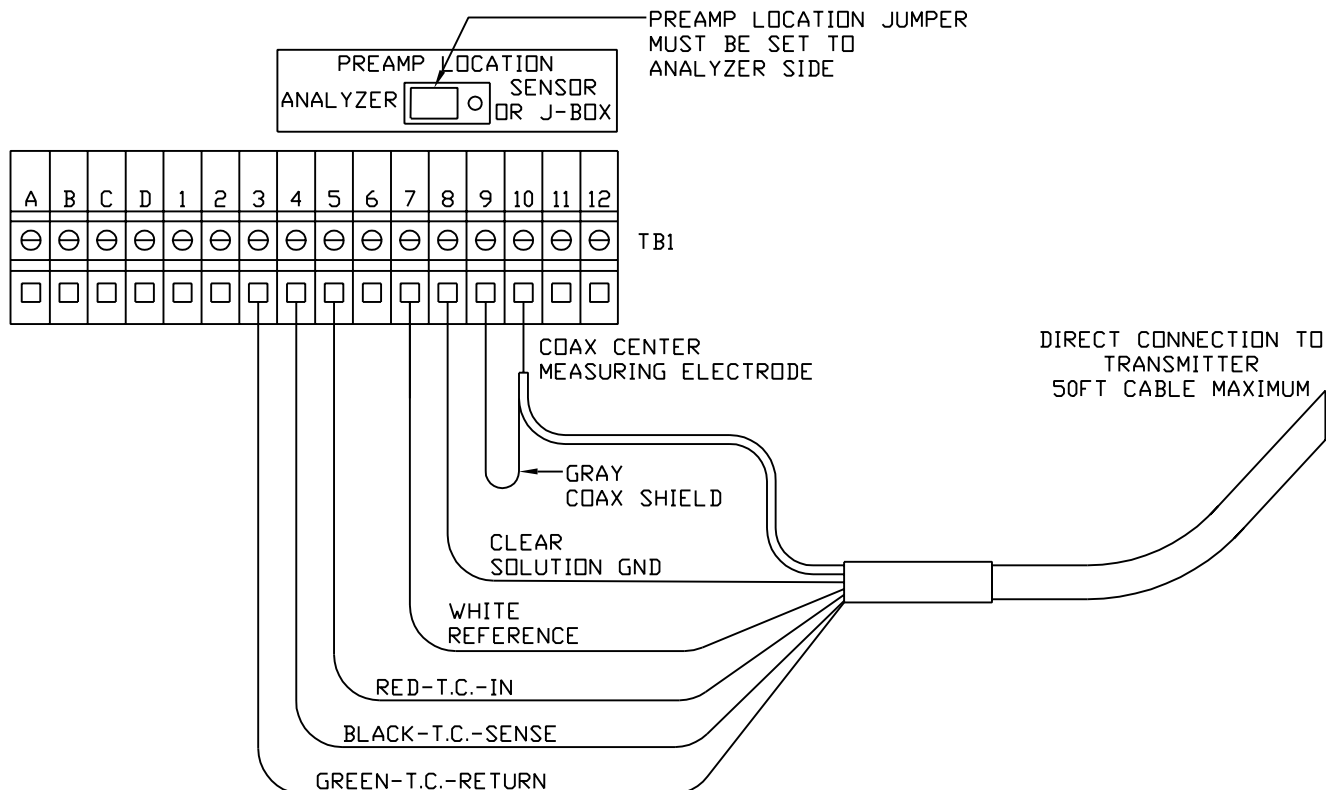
PREAMP LOCATION JUMPER MUST BE SET TO ANALYZER SIDE

PREAMP LOCATION

ANALYZER

SENSOR OR J-BOX

| A | B | C | D | 1 | 2 | 3 | 4 | 5 | 6 | 7 | 8 | 9 | 10 | 11 | 12 |
|---|---|---|---|---|---|---|---|---|---|---|---|---|---|---|---|

TB1

COAX CENTER MEASURING ELECTRODE

DIRECT CONNECTION TO TRANSMITTER 50FT CABLE MAXIMUM

GRAY COAX SHIELD

CLEAR SOLUTION GND

WHITE REFERENCE

RED-T.C.-IN

BLACK-T.C.-SENSE

GREEN-T.C.-RETURN